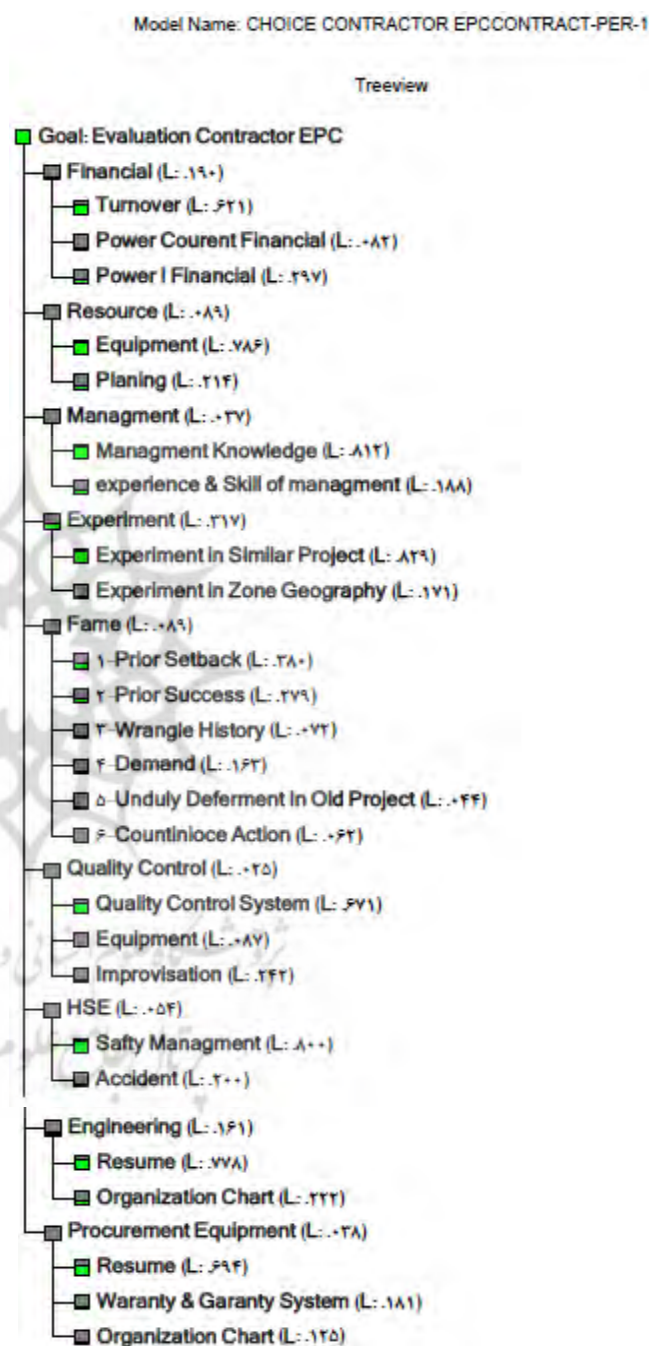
Model Name: CHOICE CONTRACTOR EPCCONTRACT-PER-1

Treeview

Goal: Evaluation Contractor EPC
Financial (L: .۱۹۰)
Turnover (L: .۶۲۱)
Power Courent Financial (L: .۰۸۲)
Power I Financial (L: .۲۹۷)
Resource (L: .۰۸۹)
Equipment (L: .۷۸۶)
Planing (L: .۲۱۴)
Managment (L: .۰۳۷)
Managment Knowledge (L: .۸۱۲)
experience & Skill of managment (L: .۱۸۸)
Experiment (L: .۲۱۷)
Experiment in Similar Project (L: .۸۲۹)
Experiment in Zone Geography (L: .۱۷۱)
Fame (L: .۰۸۹)
۱-Prior Setback (L: .۲۸۰)
۲-Prior Success (L: .۲۷۹)
۳-Wrangle History (L: .۰۷۲)
۴-Demand (L: .۱۶۳)
۵-Unduly Deferment In Old Project (L: .۰۴۴)
۶-Countinioce Action (L: .۰۶۲)
Quality Control (L: .۰۲۵)
Quality Control System (L: .۶۷۱)
Equipment (L: .۰۸۷)
Improvisation (L: .۲۴۲)
HSE (L: .۰۵۴)
Safty Managment (L: .۸۰۰)
Accident (L: .۲۰۰)
Engineering (L: .۱۶۱)
Resume (L: .۷۷۸)
Organization Chart (L: .۲۲۲)
Procurement Equipment (L: .۰۳۸)
Resume (L: .۶۹۴)
Waranty & Garanty System (L: .۱۸۱)
Organization Chart (L: .۱۲۵)